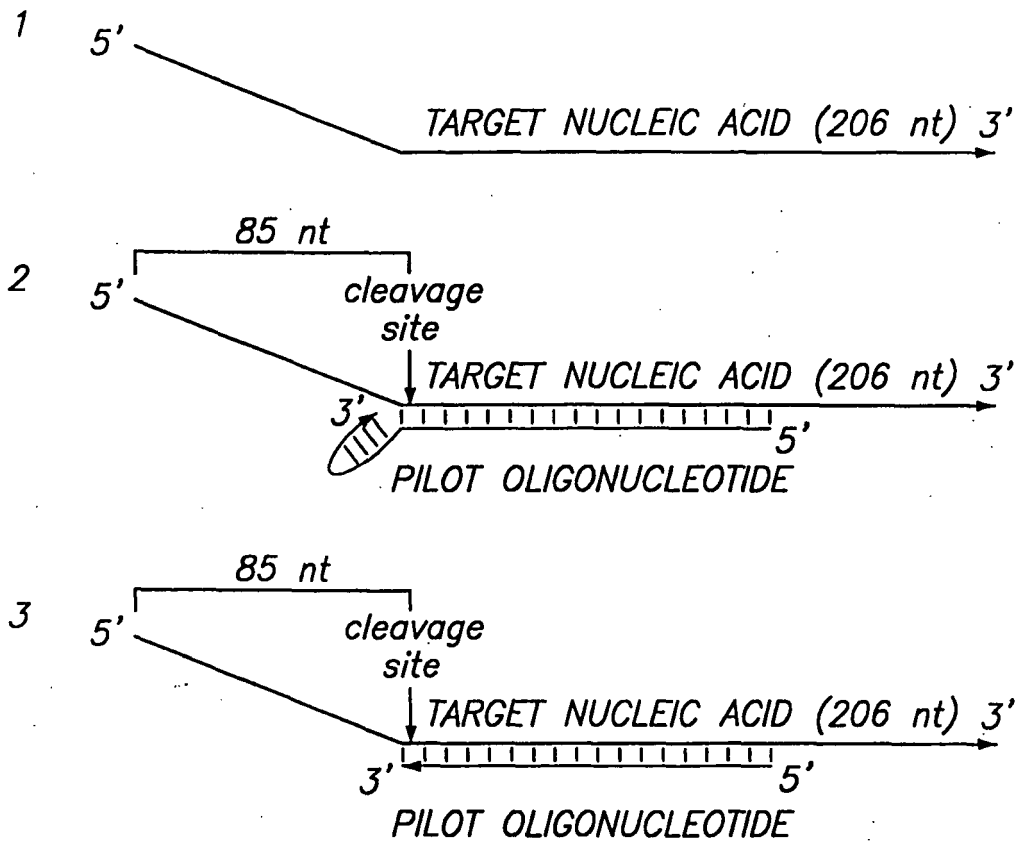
1
5'
TARGET NUCLEIC ACID (206 nt) 3'

2
85 nt
5'
cleavage site
TARGET NUCLEIC ACID (206 nt) 3'
3'
5'
PILOT OLIGONUCLEOTIDE

3
85 nt
5'
cleavage site
TARGET NUCLEIC ACID (206 nt) 3'
3'
5'
PILOT OLIGONUCLEOTIDE